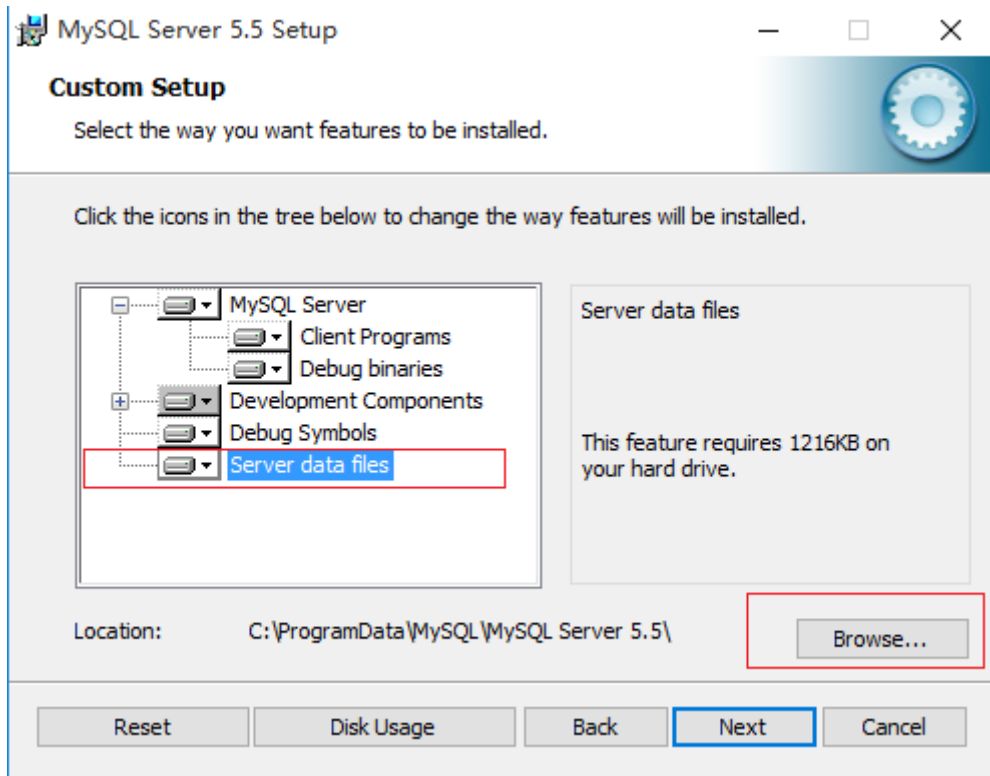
MySQL Server 5.5 Setup

Custom Setup

Select the way you want features to be installed.

Click the icons in the tree below to change the way features will be installed.

MySQL Server
Client Programs
Debug binaries
Development Components
Debug Symbols
Server data files

Server data files

This feature requires 1216KB on your hard drive.

Location: C:\ProgramData\MySQL\MySQL Server 5.5\

Browse...

Reset
Disk Usage
Back
Next
Cancel